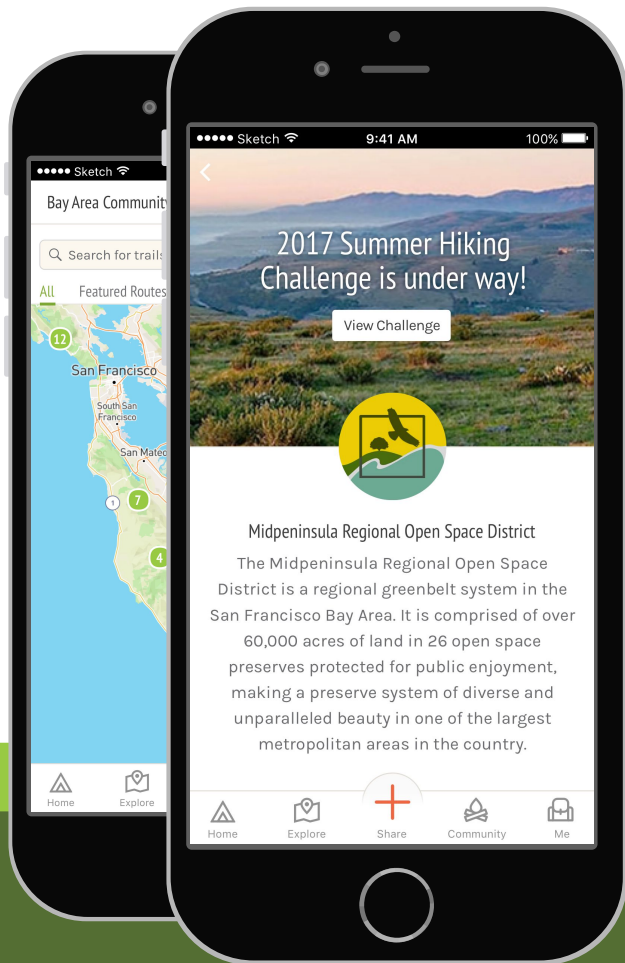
●●●●● Sketch

Bay Area Communit

Search for trails

All Featured Routes

12

San Francisco

South San Francisco

San Mateo

1

7

4

Home Explore

●●●●● Sketch 9:41 AM 100%

2017 Summer Hiking Challenge is under way!

View Challenge

Midpeninsula Regional Open Space District

The Midpeninsula Regional Open Space District is a regional greenbelt system in the San Francisco Bay Area. It is comprised of over 60,000 acres of land in 26 open space preserves protected for public enjoyment, making a preserve system of diverse and unparalleled beauty in one of the largest metropolitan areas in the country.

Home Explore Share Community Me